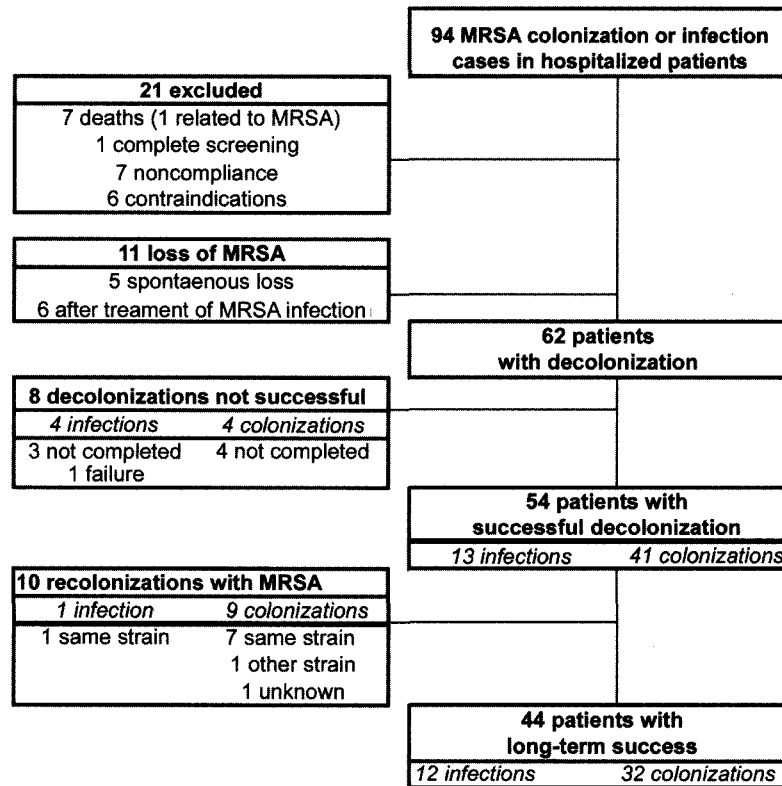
94 MRSA colonization or infection cases in hospitalized patients

21 excluded
7 deaths (1 related to MRSA)
1 complete screening
7 noncompliance
6 contraindications

11 loss of MRSA
5 spontaenous loss
6 after treament of MRSA infection

62 patients with decolonization

8 decolonizations not successful
4 infections
3 not completed
1 failure
4 colonizations
4 not completed

54 patients with successful decolonization
13 infections 41 colonizations

10 recolonizations with MRSA
1 infection
1 same strain
9 colonizations
7 same strain
1 other strain
1 unknown

44 patients with long-term success
12 infections 32 colonizations